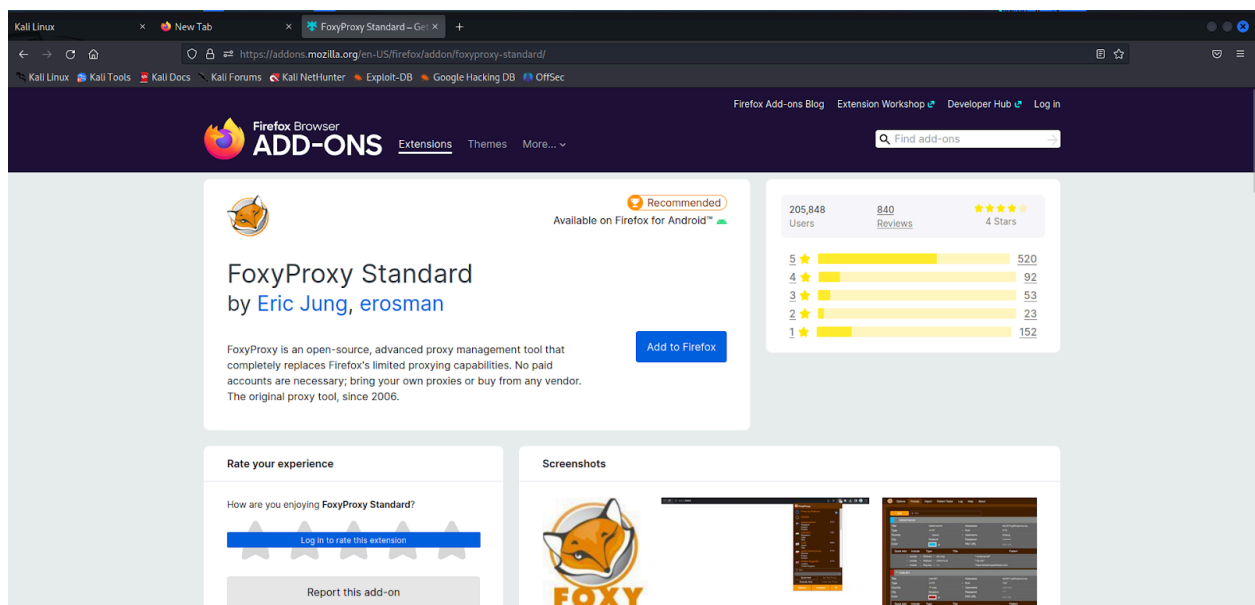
Kali Linux × New Tab × FoxyProxy Standard – Get × +

https://addons.mozilla.org/en-US/firefox/addon/foxyproxy-standard/

Kali Linux Kali Tools Kali Docs Kali Forums Kali NetHunter Exploit-DB Google Hacking DB OffSec

Firefox Add-ons Blog Extension Workshop Developer Hub Log in

Firefox Browser ADD-ONS Extensions Themes More...

Find add-ons

Recommended
Available on Firefox for Android™

FoxyProxy Standard
by Eric Jung, erosman

FoxyProxy is an open-source, advanced proxy management tool that completely replaces Firefox's limited proxying capabilities. No paid accounts are necessary; bring your own proxies or buy from any vendor. The original proxy tool, since 2006.

Add to Firefox

205,848 Users
840 Reviews
4 Stars

| | |
|---|---|
| 5 | 520 |
| 4 | 92 |
| 3 | 53 |
| 2 | 23 |
| 1 | 152 |

Rate your experience

How are you enjoying FoxyProxy Standard?

Log in to rate this extension

Report this add-on

Screenshots

FOXY